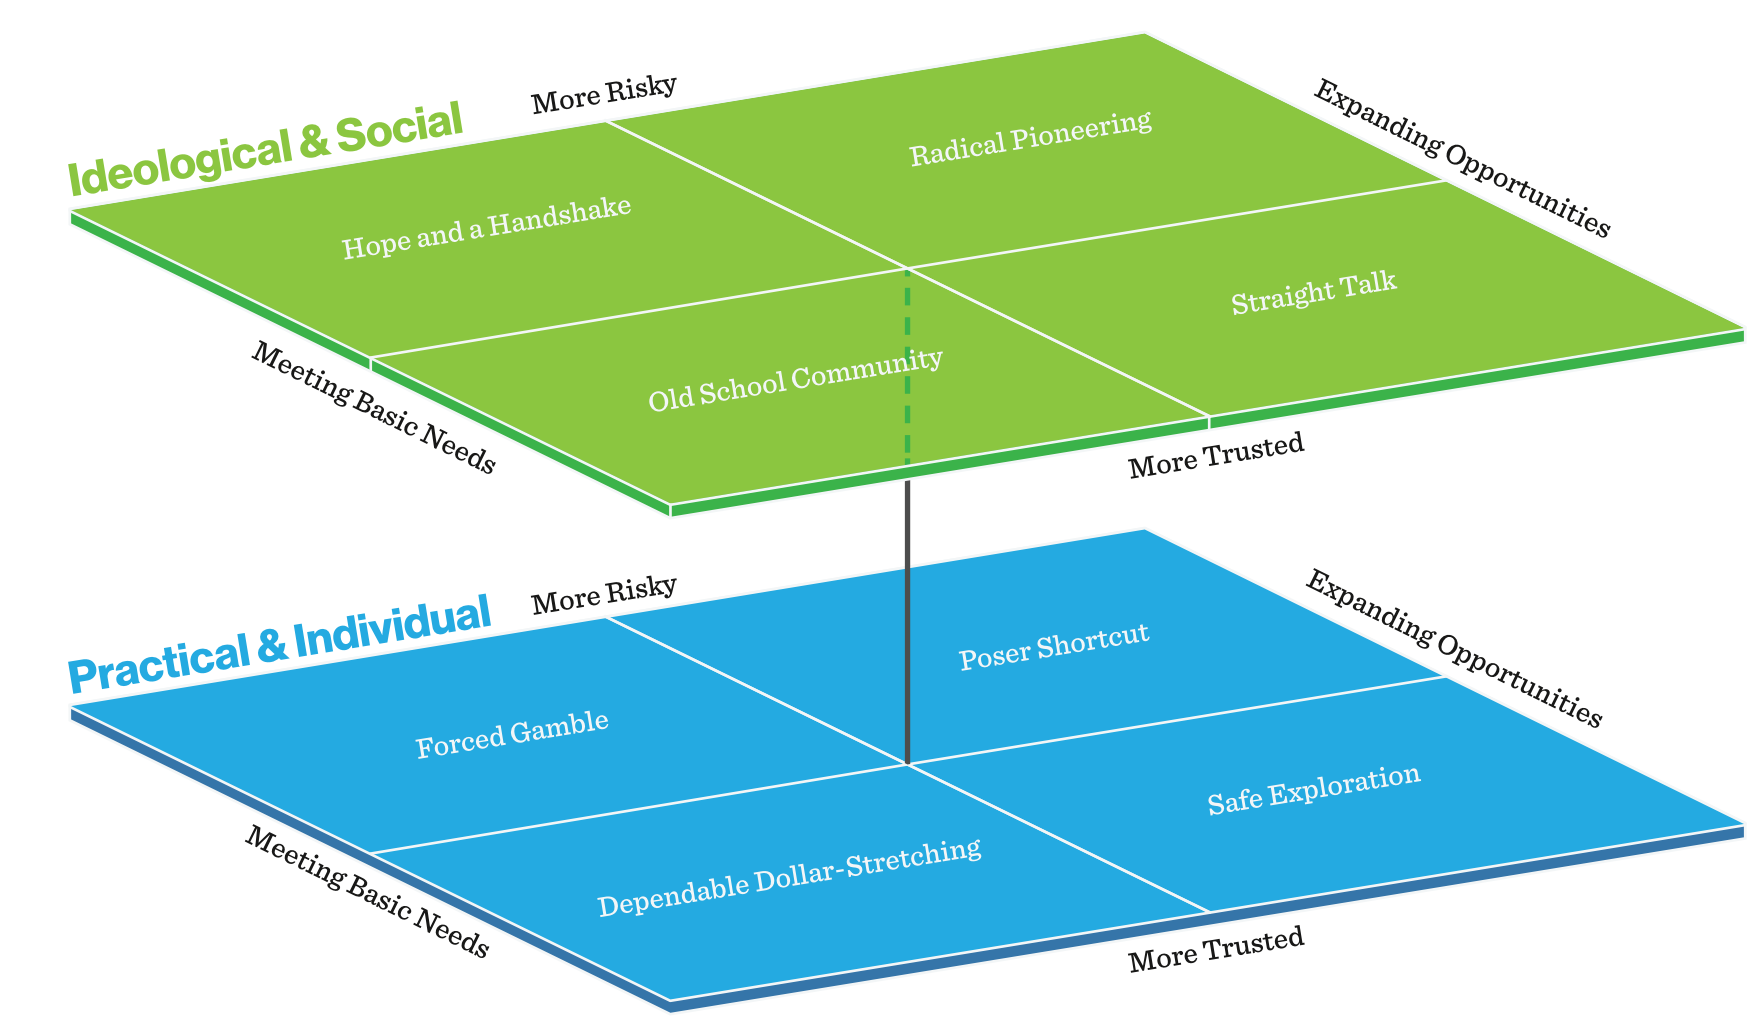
Ideological & Social

More Risky

Expanding Opportunities

Radical Pioneering

Hope and a Handshake

Straight Talk

Old School Community

Meeting Basic Needs

More Trusted

Practical & Individual

More Risky

Expanding Opportunities

Poser Shortcut

Forced Gamble

Safe Exploration

Dependable Dollar-Stretching

Meeting Basic Needs

More Trusted